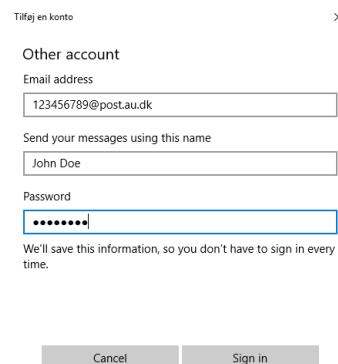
Tilføj en konto

Other account

Email address

123456789@post.au.dk

Send your messages using this name

John Doe

Password

••••••••

We'll save this information, so you don't have to sign in every time.

Cancel

Sign in